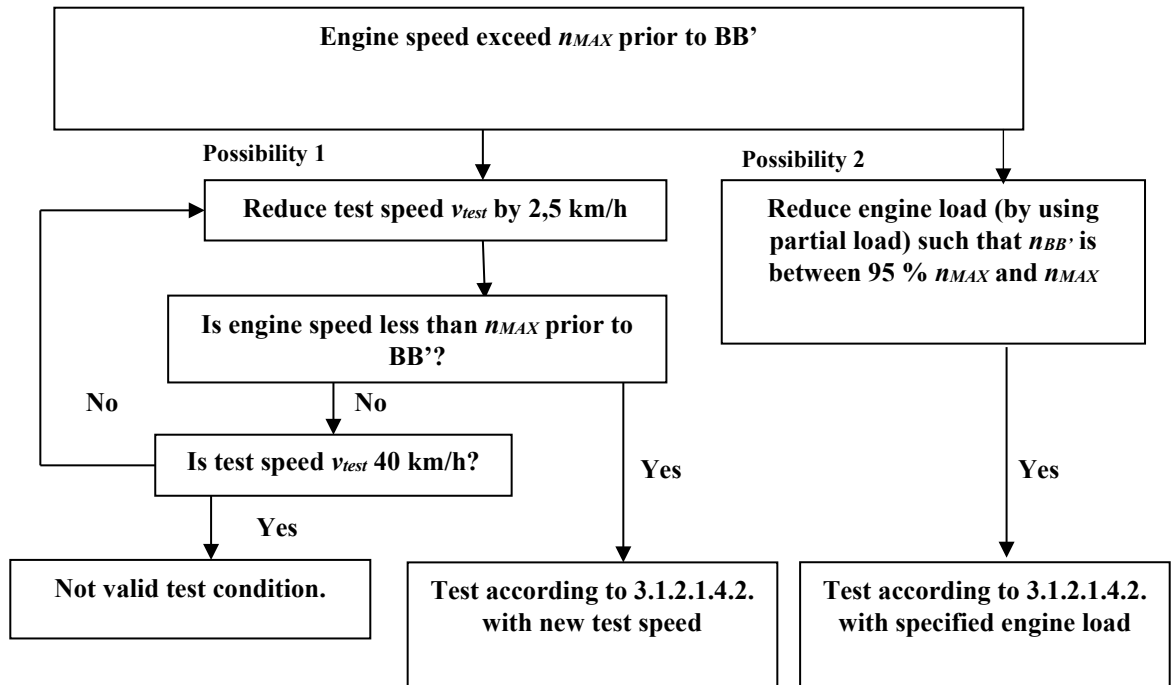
Engine speed exceed $n_{MAX}$ prior to BB’

Possibility 1

Reduce test speed $v_{test}$ by 2,5 km/h

Is engine speed less than $n_{MAX}$ prior to BB’?

No

No

Is test speed $v_{test}$ 40 km/h?

Yes

Not valid test condition.

Yes

Test according to 3.1.2.1.4.2. with new test speed

Possibility 2

Reduce engine load (by using partial load) such that $n_{BB'}$ is between 95 % $n_{MAX}$ and $n_{MAX}$

Yes

Test according to 3.1.2.1.4.2. with specified engine load